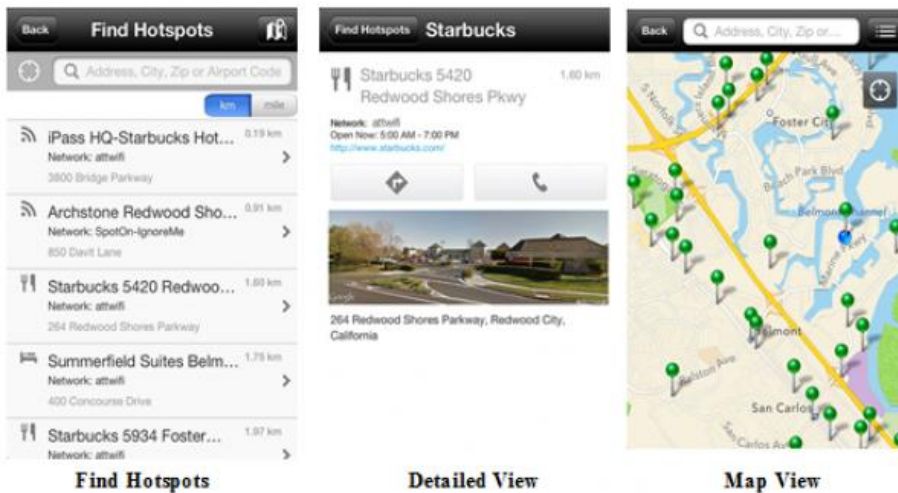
Back
Find Hotspots
Address, City, Zip or Airport Code
km
mile

iPass HQ-Starbucks Hot... 0.19 km
Network: attwifi
3800 Bridge Parkway

Archstone Redwood Sho... 0.91 km
Network: SpotOn-IgnoreMe
850 Davit Lane

Starbucks 5420 Redwoo... 1.60 km
Network: attwifi
264 Redwood Shores Parkway

Summerfield Suites Belm... 1.75 km
Network: attwifi
400 Concourse Drive

Starbucks 5934 Foster... 1.97 km
Network: attwifi

Find Hotspots

Find Hotspots
Starbucks
Starbucks 5420 Redwood Shores Pkwy
1.60 km
Network: attwifi
Open Now: 5:00 AM - 7:00 PM
http://www.starbucks.com/
Google
264 Redwood Shores Parkway, Redwood City, California

Detailed View

Back
Address, City, Zip or...
Foster City
Beach Park Blvd
Belmont
Ralston Ave
San Carlos

Map View